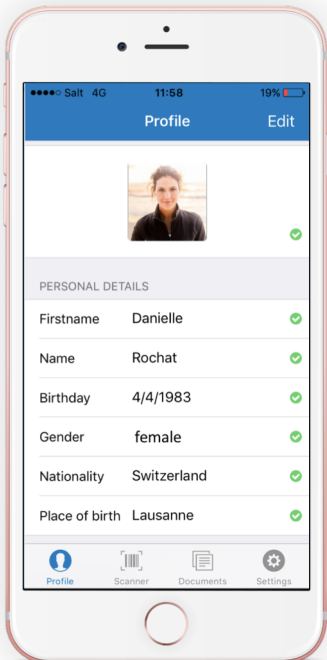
●●●●○ Salt 4G 11:58 19%

Profile Edit

PERSONAL DETAILS

| | |
|---|---|
| Firstname | Danielle |
| Name | Rochat |
| Birthday | 4/4/1983 |
| Gender | female |
| Nationality | Switzerland |
| Place of birth | Lausanne |

Profile Scanner Documents Settings